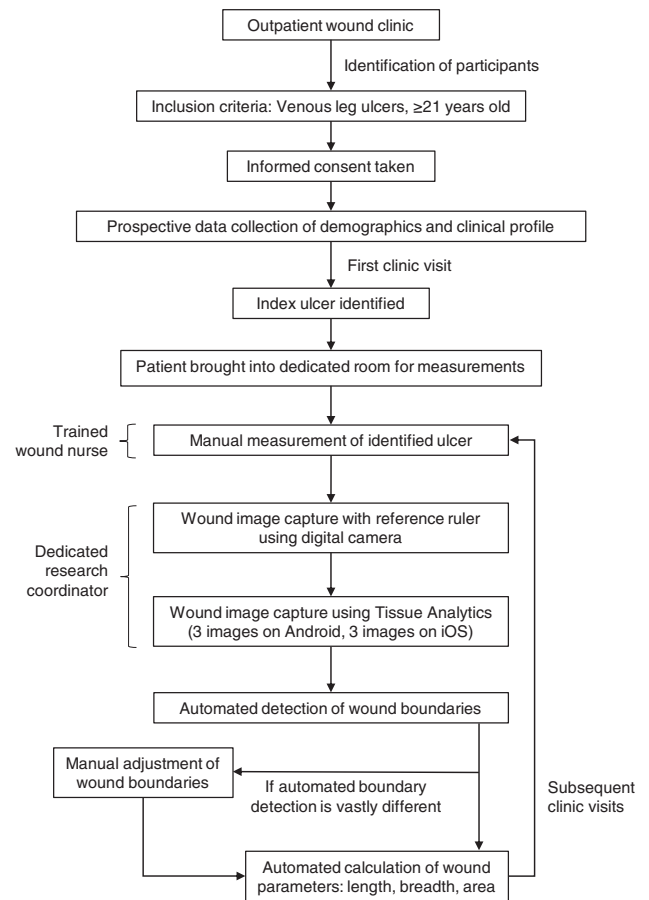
Outpatient wound clinic

Identification of participants

Inclusion criteria: Venous leg ulcers, ≥21 years old

Informed consent taken

Prospective data collection of demographics and clinical profile

First clinic visit

Index ulcer identified

Patient brought into dedicated room for measurements

Trained wound nurse

Manual measurement of identified ulcer

Dedicated research coordinator

Wound image capture with reference ruler using digital camera

Wound image capture using Tissue Analytics (3 images on Android, 3 images on iOS)

Automated detection of wound boundaries

Manual adjustment of wound boundaries

If automated boundary detection is vastly different

Subsequent clinic visits

Automated calculation of wound parameters: length, breadth, area